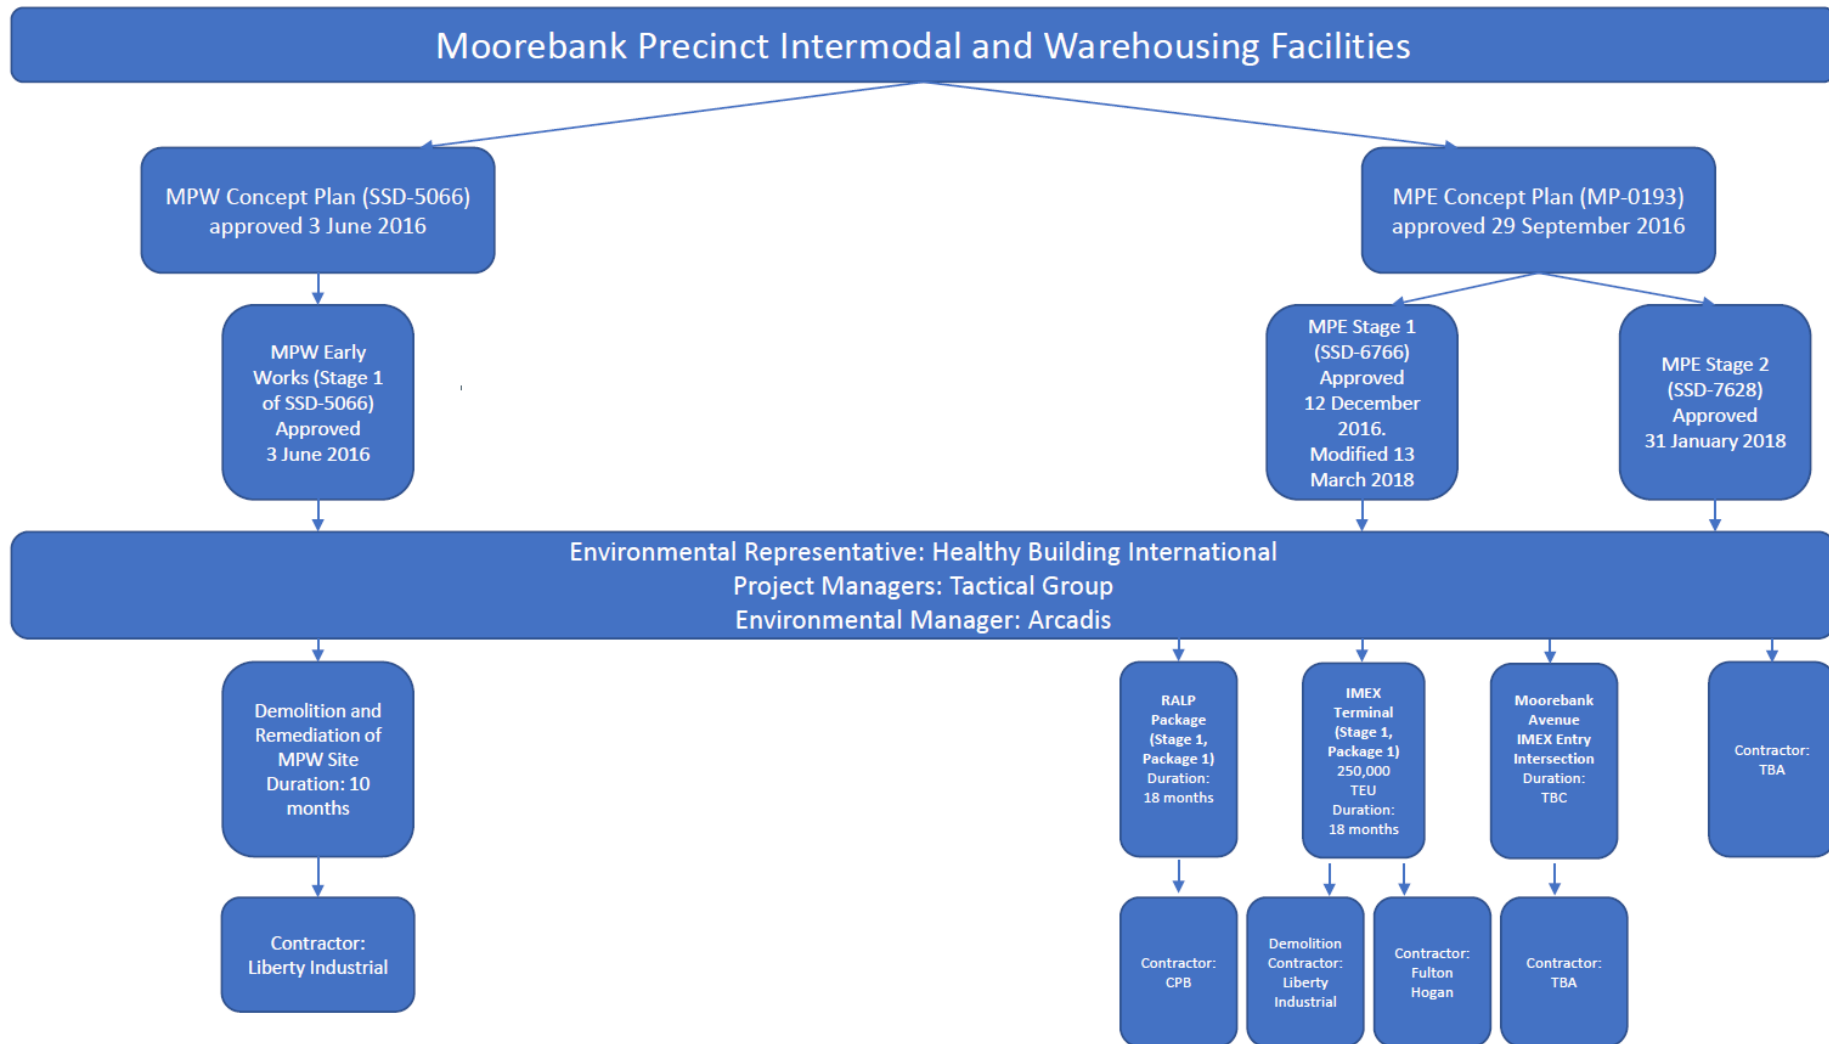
Moorebank Precinct Intermodal and Warehousing Facilities

MPW Concept Plan (SSD-5066) approved 3 June 2016

MPE Concept Plan (MP-0193) approved 29 September 2016

MPW Early Works (Stage 1 of SSD-5066) Approved 3 June 2016

MPE Stage 1 (SSD-6766) Approved 12 December 2016. Modified 13 March 2018

MPE Stage 2 (SSD-7628) Approved 31 January 2018

Environmental Representative: Healthy Building International
Project Managers: Tactical Group
Environmental Manager: Arcadis

Demolition and Remediation of MPW Site Duration: 10 months

RALP Package (Stage 1, Package 1) Duration: 18 months

IMEX Terminal (Stage 1, Package 1) 250,000 TEU Duration: 18 months

Moorebank Avenue IMEX Entry Intersection Duration: TBC

Contractor: TBA

Contractor: Liberty Industrial

Contractor: CPB

Demolition Contractor: Liberty Industrial

Contractor: Fulton Hogan

Contractor: TBA